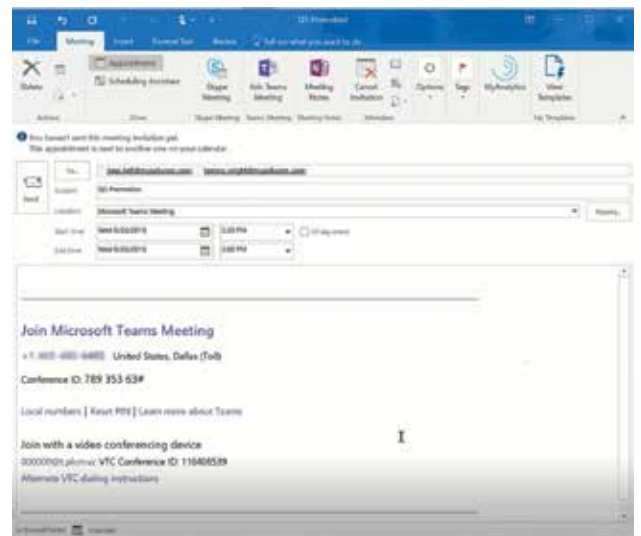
File Meeting Insert Format Text Review Tell me what you want to do

Delete Appointment Scheduling Assistant Skype Meeting Join Teams Meeting Meeting Notes Cancel Invitation Options Tags MyAnalytics View Templates

Actions Show Skype Meeting Teams Meeting Meeting Notes Attendees My Templates

You haven't sent this meeting invitation yet.
This appointment is next to another one on your calendar.

Send

To... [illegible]

Subject SEI Promotion

Location Microsoft Teams Meeting

Start time Wed 6/20/2018 2:00 PM All day event

End time Wed 6/20/2018 3:00 PM

Join Microsoft Teams Meeting

+1 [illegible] United States, Dallas (Toll)

Conference ID: 789 353 63#

Local numbers | Reset PIN | Learn more about Teams

Join with a video conferencing device

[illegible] VTC Conference ID: 116408539

Alternate VTC dialing instructions